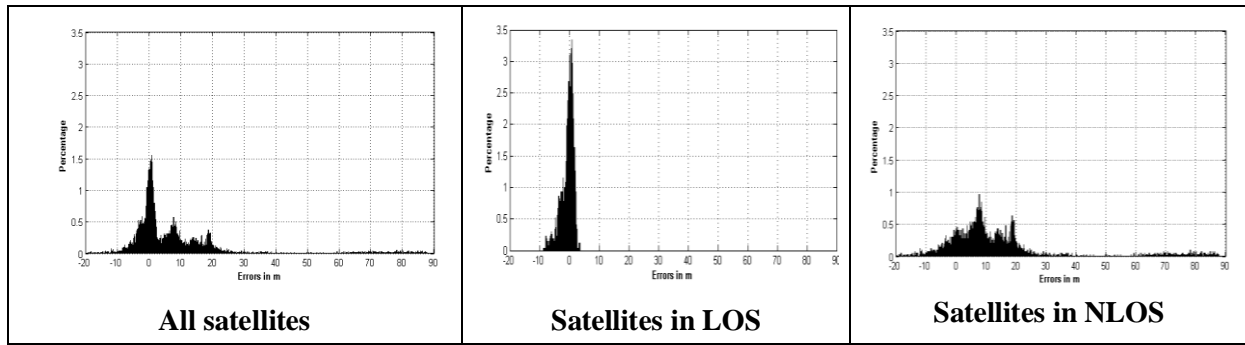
| 3.5 3 2.5 2 1.5 1 0.5 0 Percentage -20 -10 0 10 20 30 40 50 60 70 80 90 Errors in m | 3.5 3 2.5 2 1.5 1 0.5 0 Percentage -20 -10 0 10 20 30 40 50 60 70 80 90 Errors in m | 3.5 3 2.5 2 1.5 1 0.5 0 Percentage -20 -10 0 10 20 30 40 50 60 70 80 90 Errors in m |
|---|---|---|
| **All satellites** | **Satellites in LOS** | **Satellites in NLOS** |